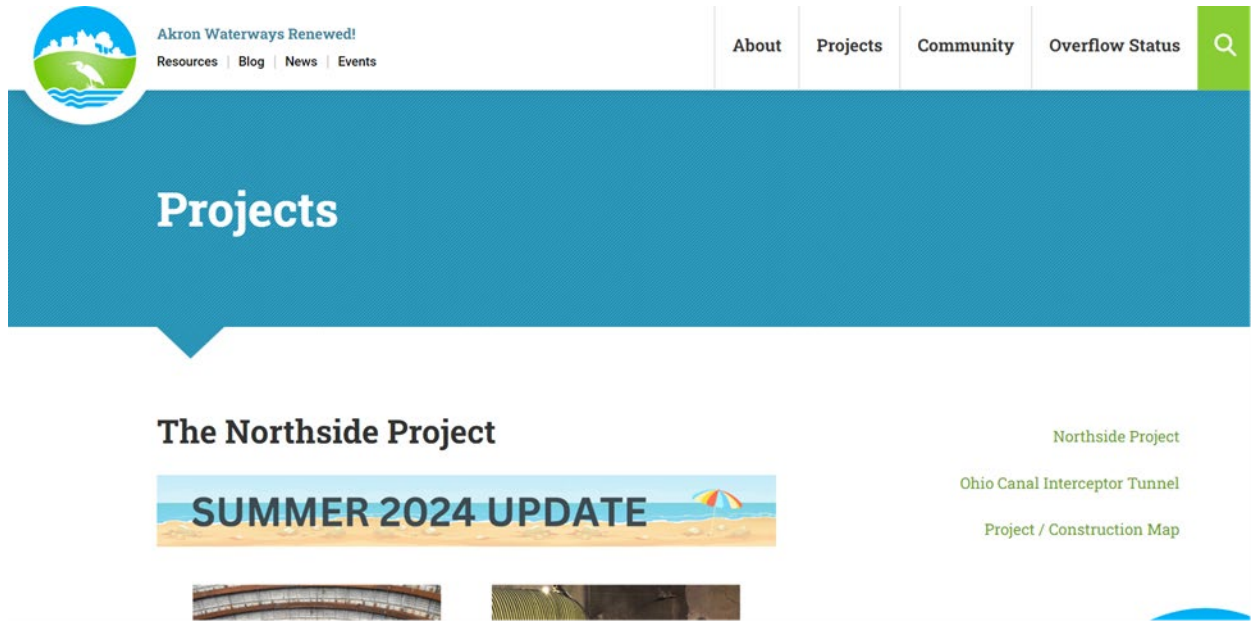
Akron Waterways Renewed!
Resources | Blog | News | Events

About Projects Community Overflow Status

Projects

The Northside Project

SUMMER 2024 UPDATE

Northside Project
Ohio Canal Interceptor Tunnel
Project / Construction Map